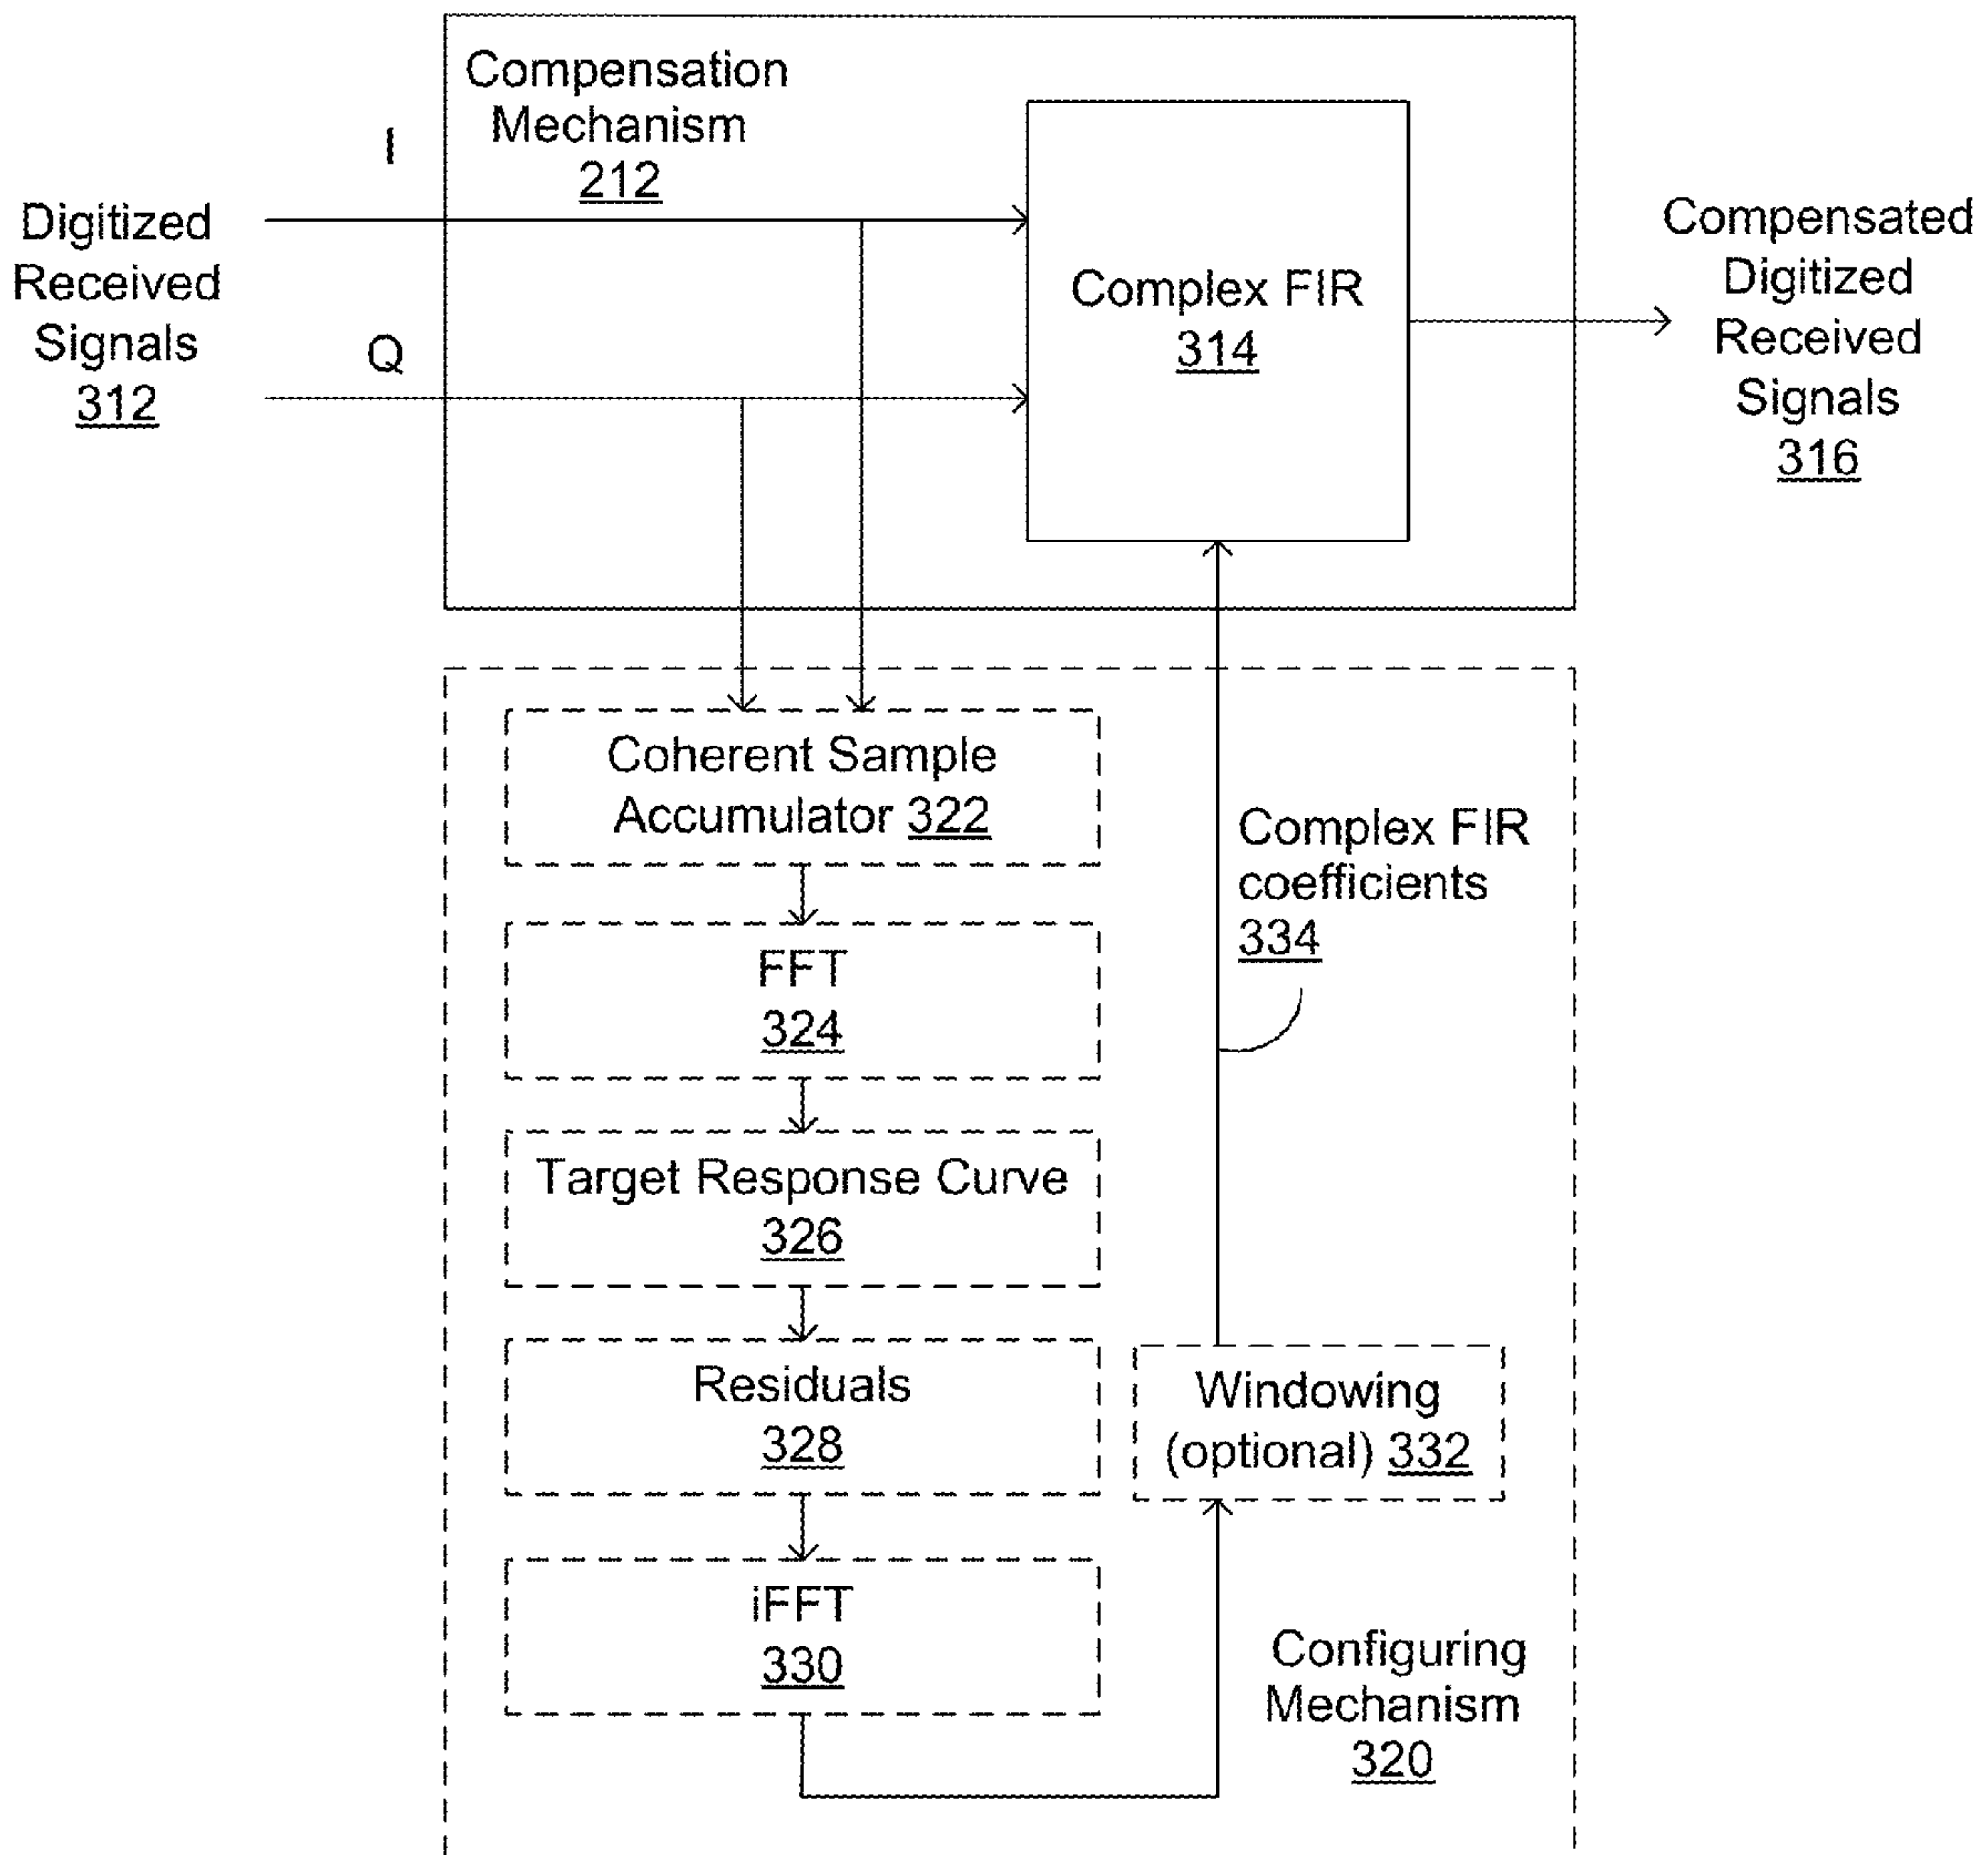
Compensation Mechanism 212

I

Digitized Received Signals 312

Q

Complex FIR 314

Compensated Digitized Received Signals 316

Coherent Sample Accumulator 322

FFT 324

Target Response Curve 326

Residuals 328

iFFT 330

Complex FIR coefficients 334

Windowing (optional) 332

Configuring Mechanism 320